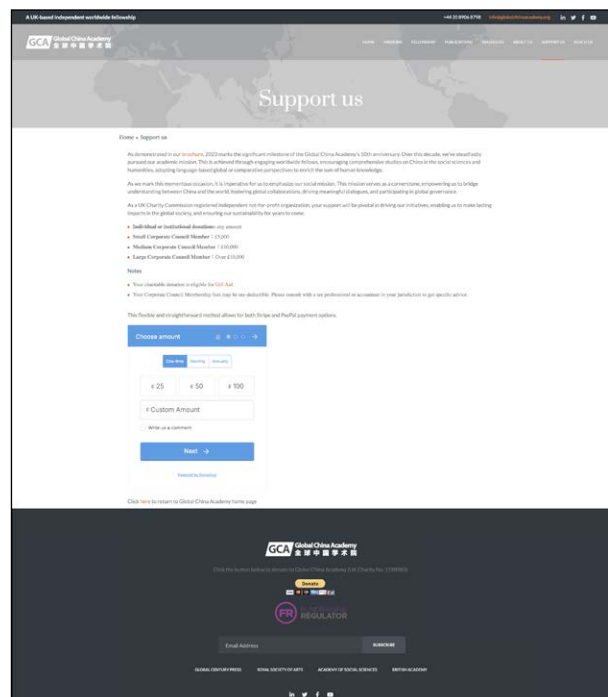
A UK-based independent worldwide fellowship

+44 20 8906 5798 info@globalchinaacademy.org

GCA Global China Academy 全球中国学术院

HOME ARCHIVES FELLOWSHIP PUBLICATIONS DIALOGUES ABOUT US SUPPORT US SEARCH US

Support us

Home » Support us

As demonstrated in our brochure, 2023 marks the significant milestone of the Global China Academy's 10th anniversary. Over this decade, we've steadfastly pursued our academic mission. This is achieved through engaging worldwide fellows, encouraging comprehensive studies on China in the social sciences and humanities, adopting language-based global or comparative perspectives to enrich the sum of human knowledge.

As we mark this momentous occasion, it is imperative for us to emphasize our social mission. This mission serves as a cornerstone, empowering us to bridge understanding between China and the world, fostering global collaborations, driving meaningful dialogues, and participating in global governance.

As a UK Charity Commission registered independent not-for-profit organization, your support will be pivotal in driving our initiatives, enabling us to make lasting impacts in the global society, and ensuring our sustainability for years to come:

- Individual or institutional donations: any amount
- Small Corporate Council Member: £5,000
- Medium Corporate Council Member: £10,000
- Large Corporate Council Member: Over £10,000

Notes

- Your charitable donation is eligible for Gift Aid.
- Your Corporate Council Membership fees may be tax deductible. Please consult with a tax professional or accountant in your jurisdiction to get specific advice.

This flexible and straightforward method allows for both Stripe and PayPal payment options.

Choose amount

One time Monthly Annually

£ 25 £ 50 £ 100

£ Custom Amount

Write us a comment

Next →

Powered by Donorbox

Click here to return to Global China Academy home page

GCA Global China Academy 全球中国学术院

Click the button below to donate to Global China Academy (UK Charity No. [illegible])

Donate

FR FUNDRAISING REGULATOR

Email Address SUBSCRIBE

GLOBAL CENTURY PRESS ROYAL SOCIETY OF ARTS ACADEMY OF SOCIAL SCIENCES BRITISH ACADEMY